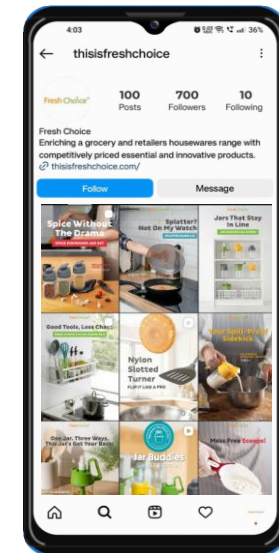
4:03

36%

thisisfreshchoice

Fresh Choice

100
Posts

700
Followers

10
Following

Fresh Choice
Enriching a grocery and retailers housewares range with competitively priced essential and innovative products.
thisisfreshchoice.com/

Follow

Message

Spice Without The Drama

Splatter? Not On My Watch

Jars That Stay In Line

Good Tools, Less Chaos

Nylon Slotted Turner

Your Spill-Proof Sidekick

One Jar, Three Ways. This Jar's Got Your Back

Jar Buddies

Mess Free Scoops!